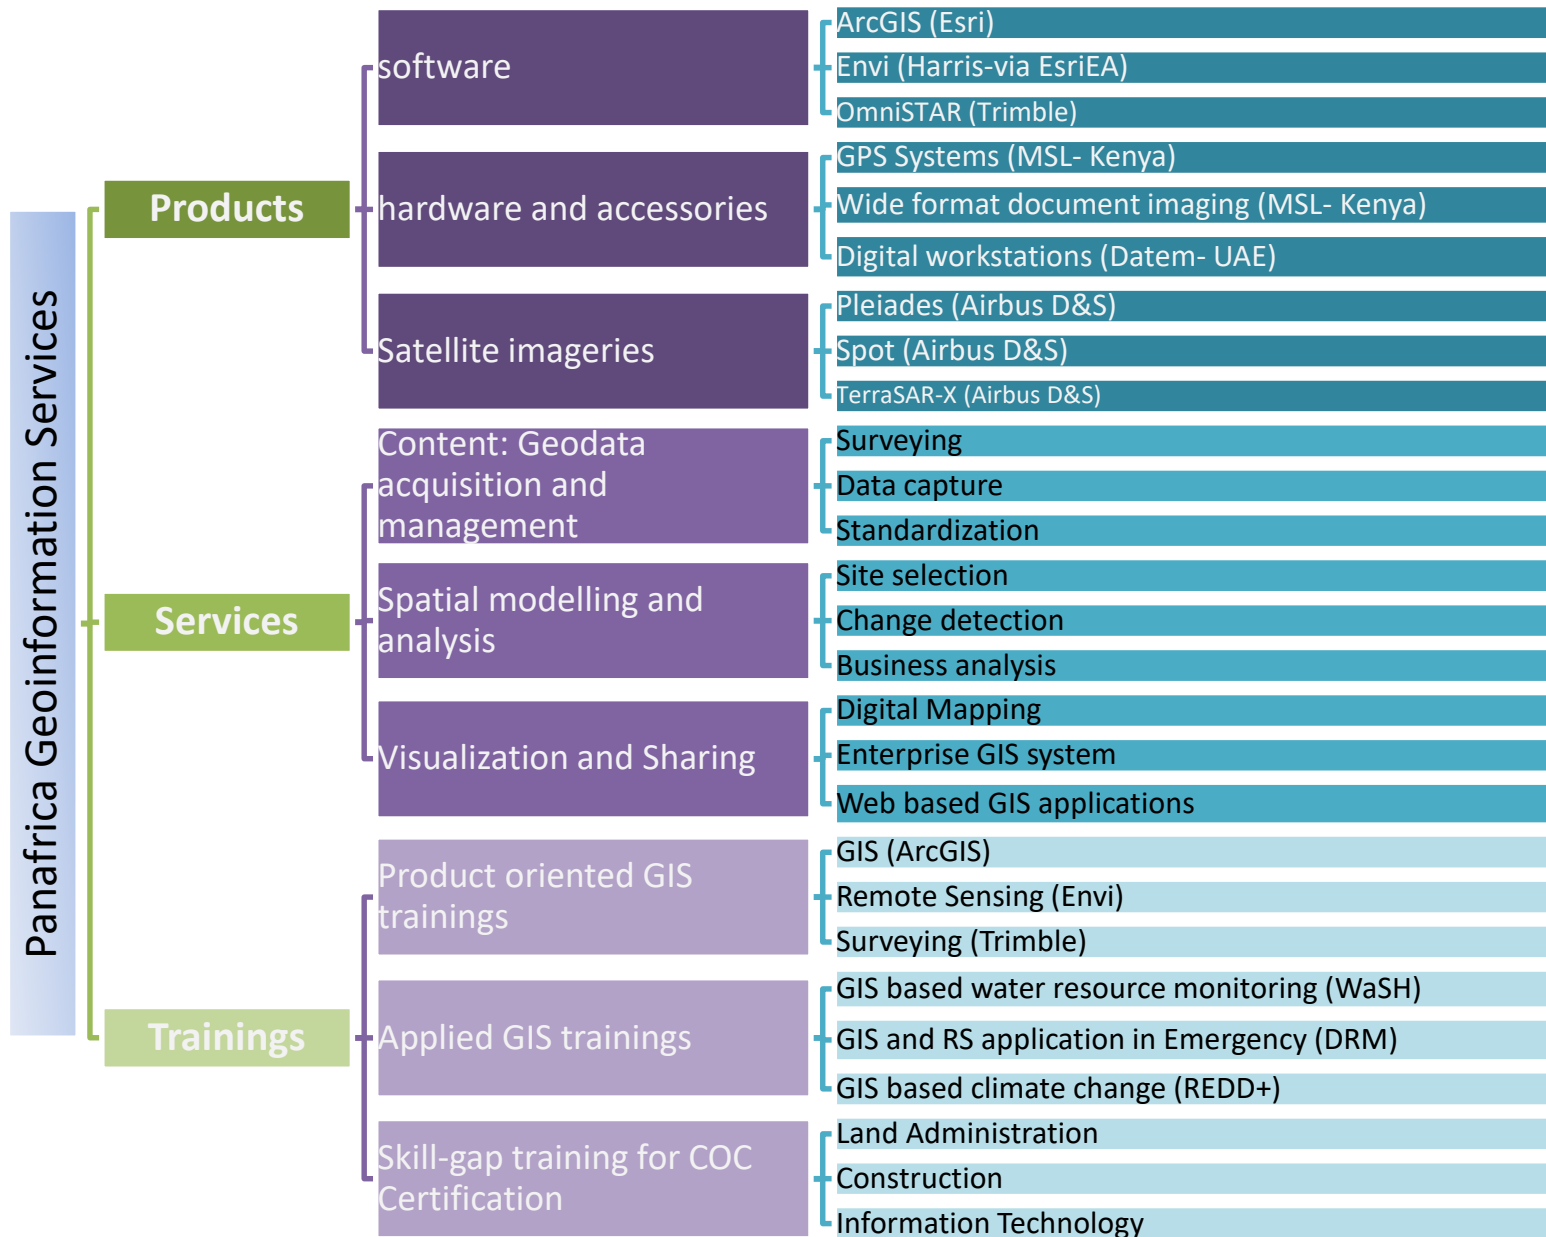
Panafrica Geoinformation Services

Products

software

ArcGIS (Esri)
Envi (Harris-via EsriEA)
OmniSTAR (Trimble)

hardware and accessories

GPS Systems (MSL- Kenya)
Wide format document imaging (MSL- Kenya)
Digital workstations (Datem- UAE)

Satellite imageries

Pleiades (Airbus D&S)
Spot (Airbus D&S)
TerraSAR-X (Airbus D&S)

Services

Content: Geodata acquisition and management

Surveying
Data capture
Standardization

Spatial modelling and analysis

Site selection
Change detection
Business analysis

Visualization and Sharing

Digital Mapping
Enterprise GIS system
Web based GIS applications

Trainings

Product oriented GIS trainings

GIS (ArcGIS)
Remote Sensing (Envi)
Surveying (Trimble)

Applied GIS trainings

GIS based water resource monitoring (WaSH)
GIS and RS application in Emergency (DRM)
GIS based climate change (REDD+)

Skill-gap training for COC Certification

Land Administration
Construction
Information Technology